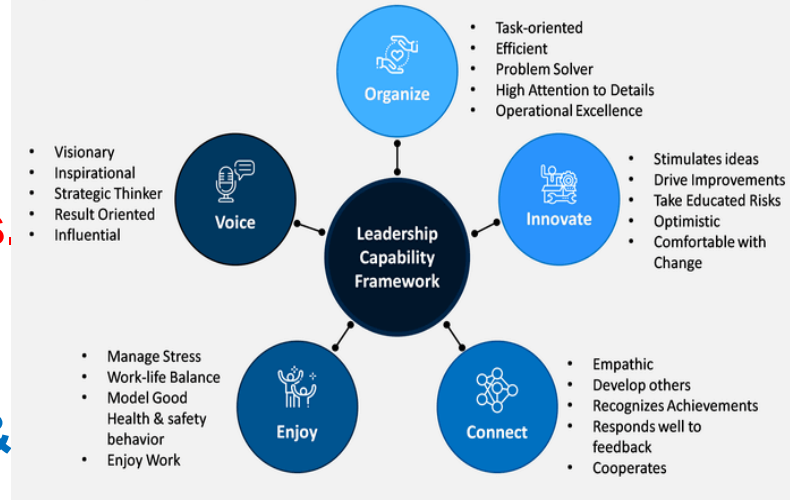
Organize

- Task-oriented
- Efficient
- Problem Solver
- High Attention to Details
- Operational Excellence

- Visionary
- Inspirational
- Strategic Thinker
- Result Oriented
- Influential

Voice

Leadership Capability Framework

Innovate

- Stimulates ideas
- Drive Improvements
- Take Educated Risks
- Optimistic
- Comfortable with Change

- Manage Stress
- Work-life Balance
- Model Good Health & safety behavior
- Enjoy Work

Enjoy

Connect

- Empathic
- Develop others
- Recognizes Achievements
- Responds well to feedback
- Cooperates